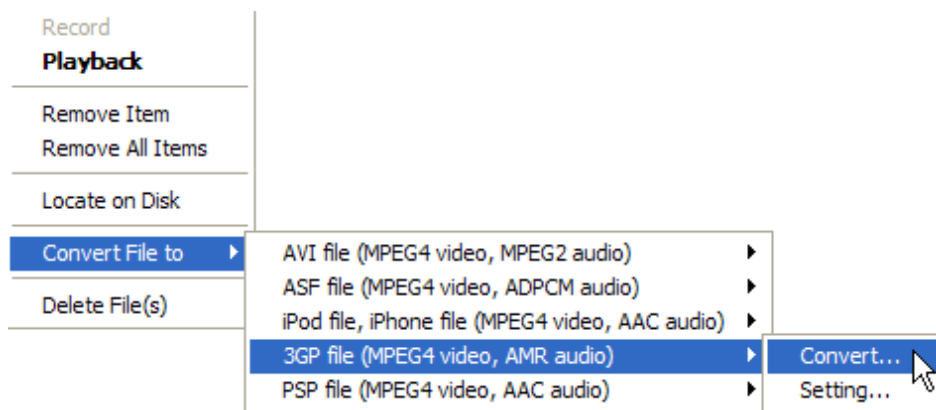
Record
Playback

Remove Item
Remove All Items

Locate on Disk

Convert File to

Delete File(s)

AVI file (MPEG4 video, MPEG2 audio)
ASF file (MPEG4 video, ADPCM audio)
iPod file, iPhone file (MPEG4 video, AAC audio)
3GP file (MPEG4 video, AMR audio)
PSP file (MPEG4 video, AAC audio)

Convert...
Setting...